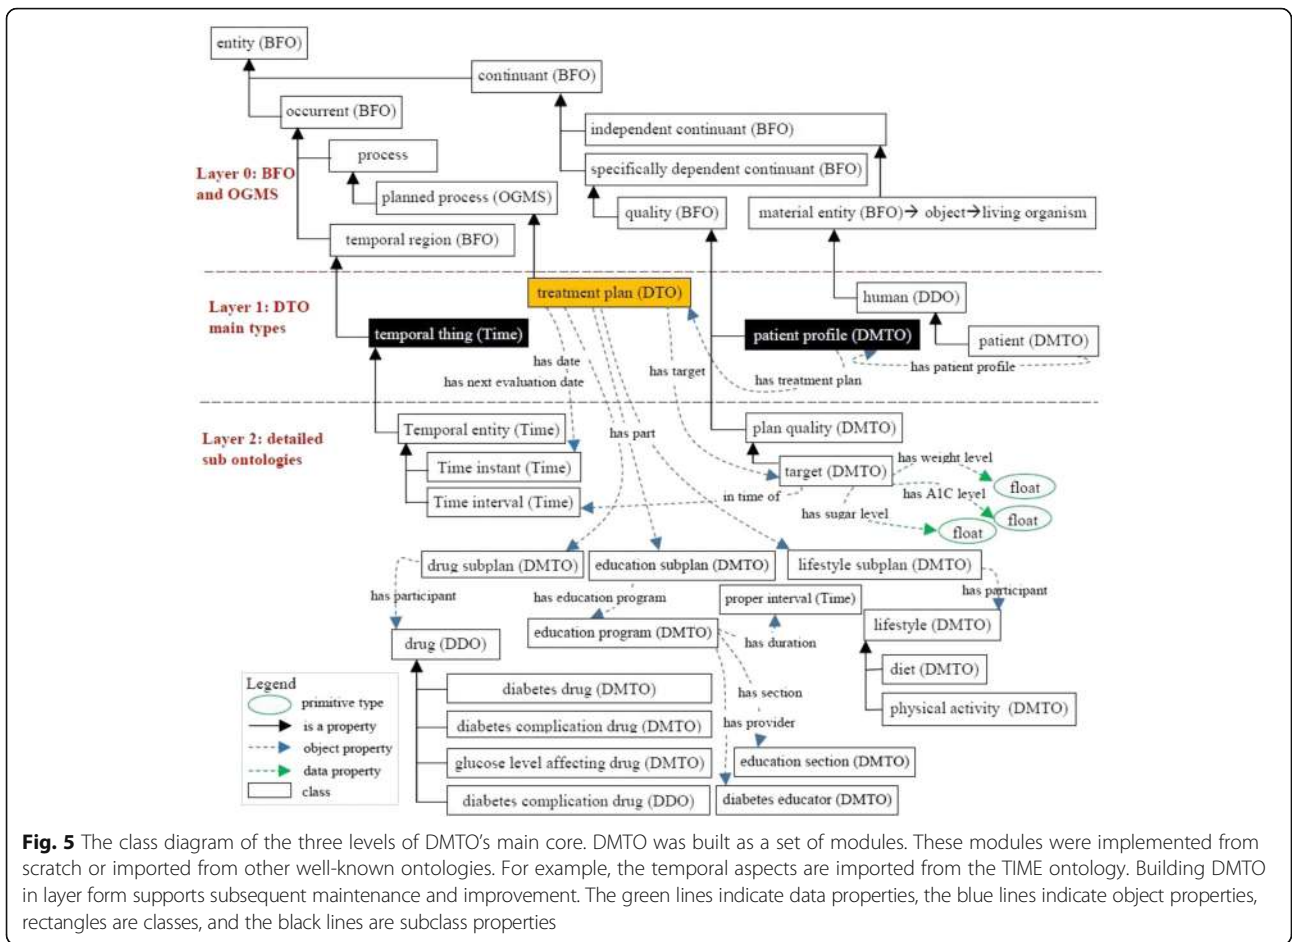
entity (BFO)

continuant (BFO)

occurrent (BFO)

independent continuant (BFO)

process

Layer 0: BFO and OGMS

specifically dependent continuant (BFO)

planned process (OGMS)

quality (BFO)

material entity (BFO)→ object→living organism

temporal region (BFO)

Layer 1: DTO main types

treatment plan (DTO)

human (DDO)

temporal thing (Time)

patient profile (DMTO)

patient (DMTO)

has date

has next evaluation date

has target

has treatment plan

has patient profile

Layer 2: detailed sub ontologies

Temporal entity (Time)

has part

plan quality (DMTO)

Time instant (Time)

target (DMTO)

has weight level

float

Time interval (Time)

in time of

has A1C level

float

has sugar level

float

drug subplan (DMTO)

education subplan (DMTO)

lifestyle subplan (DMTO)

has participant

has education program

proper interval (Time)

has participant

education program (DMTO)

lifestyle (DMTO)

drug (DDO)

has duration

diet (DMTO)

Legend

primitive type

is a property

object property

data property

class

diabetes drug (DMTO)

has section

physical activity (DMTO)

diabetes complication drug (DMTO)

has provider

glucose level affecting drug (DMTO)

education section (DMTO)

diabetes complication drug (DDO)

diabetes educator (DMTO)

Fig. 5 The class diagram of the three levels of DMTO's main core. DMTO was built as a set of modules. These modules were implemented from scratch or imported from other well-known ontologies. For example, the temporal aspects are imported from the TIME ontology. Building DMTO in layer form supports subsequent maintenance and improvement. The green lines indicate data properties, the blue lines indicate object properties, rectangles are classes, and the black lines are subclass properties